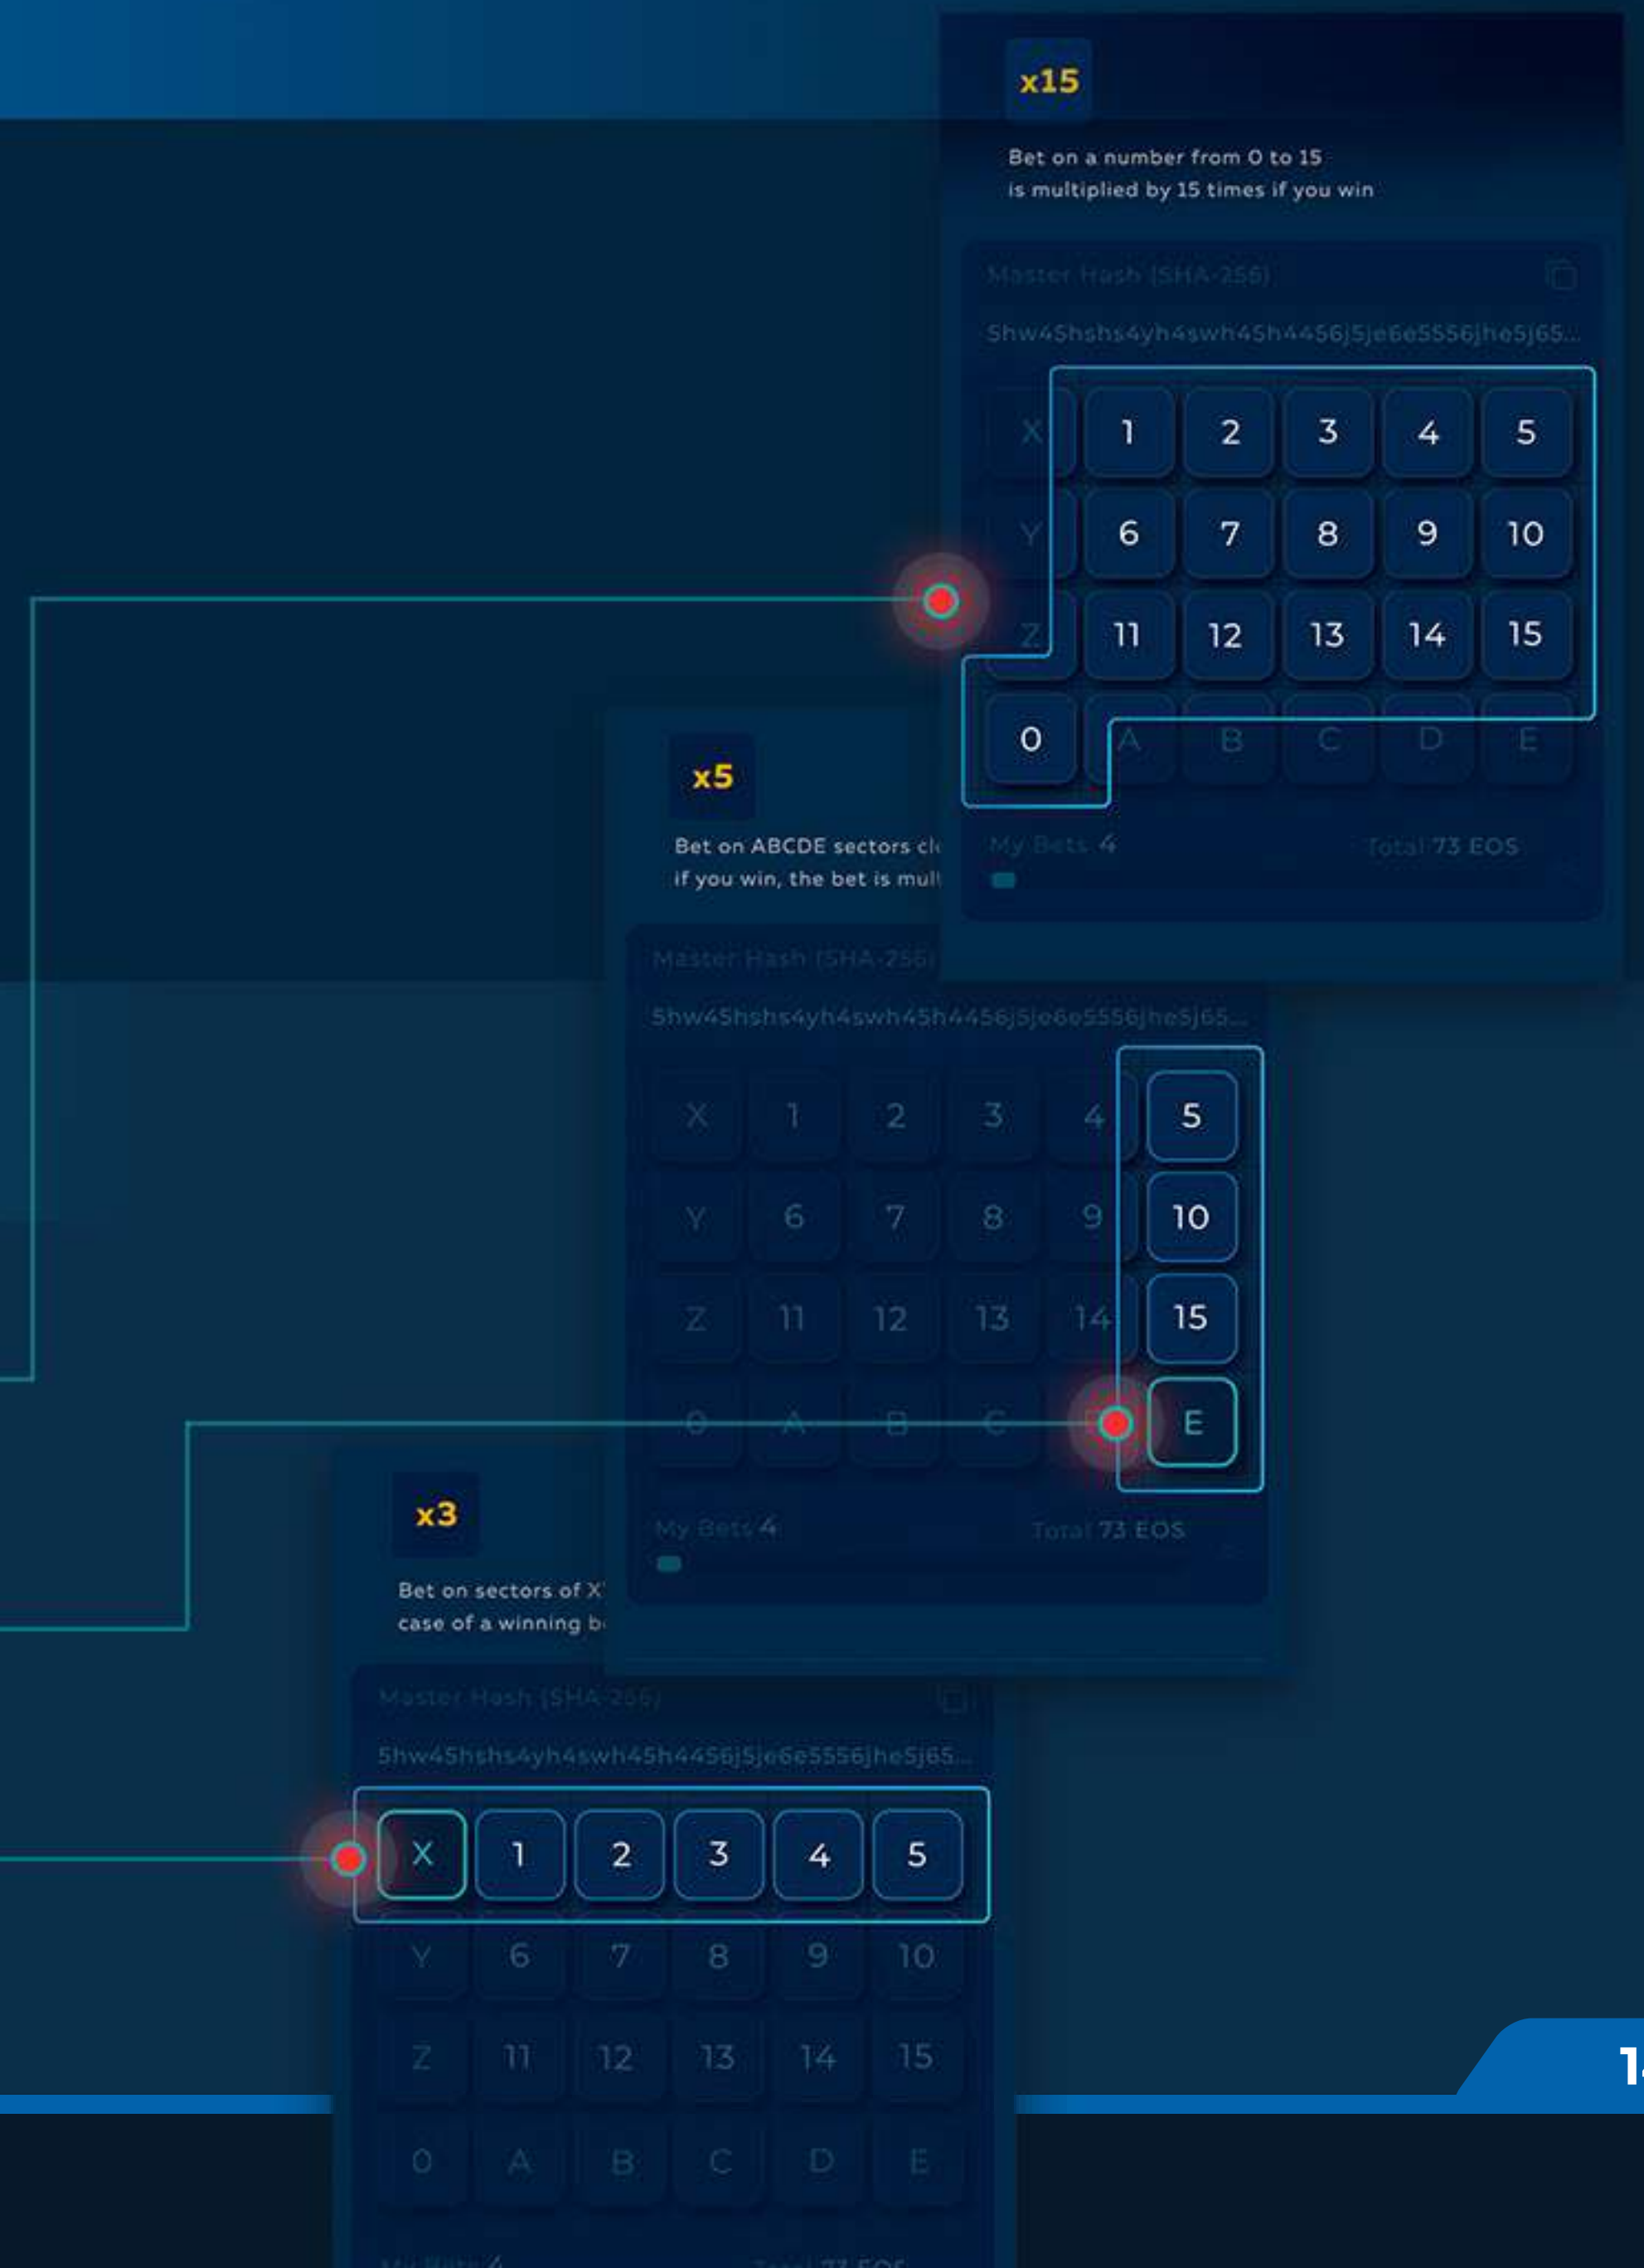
x15

Bet on a number from 0 to 15
is multiplied by 15 times if you win

Master Hash (SHA-256)

5hw45hshs4yh4swh45h4456j5je6e5556jhe5j65...

| X | 1 | 2 | 3 | 4 | 5 |
|---|---|---|---|---|---|
| Y | 6 | 7 | 8 | 9 | 10 |
| Z | 11 | 12 | 13 | 14 | 15 |
| 0 | A | B | C | D | E |

My Bets 4 Total 73 EOS

x5

Bet on ABCDE sectors cl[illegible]
if you win, the bet is mul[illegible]

Master Hash (SHA-256)

5hw45hshs4yh4swh45h4456j5je6e5556jhe5j65...

| X | 1 | 2 | 3 | 4 | 5 |
|---|---|---|---|---|---|
| Y | 6 | 7 | 8 | 9 | 10 |
| Z | 11 | 12 | 13 | 14 | 15 |
| 0 | A | B | C | D | E |

My Bets 4 Total 73 EOS

x3

Bet on sectors of X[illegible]
case of a winning b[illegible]

Master Hash (SHA-256)

5hw45hshs4yh4swh45h4456j5je6e5556jhe5j65...

| X | 1 | 2 | 3 | 4 | 5 |
|---|---|---|---|---|---|
| Y | 6 | 7 | 8 | 9 | 10 |
| Z | 11 | 12 | 13 | 14 | 15 |
| 0 | A | B | C | D | E |

My Bets 4 Total 73 EOS

1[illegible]